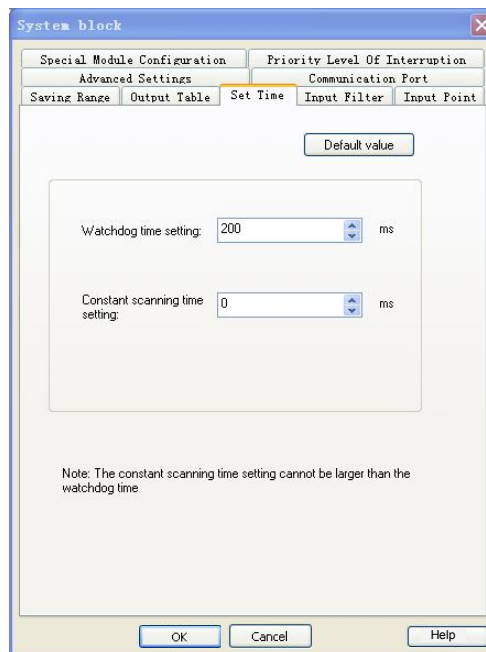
System block

Special Module Configuration
Priority Level Of Interruption
Advanced Settings
Communication Port
Saving Range
Output Table
Set Time
Input Filter
Input Point

Default value

Watchdog time setting: 200 ms

Constant scanning time setting: 0 ms

Note: The constant scanning time setting cannot be larger than the watchdog time

OK
Cancel
Help